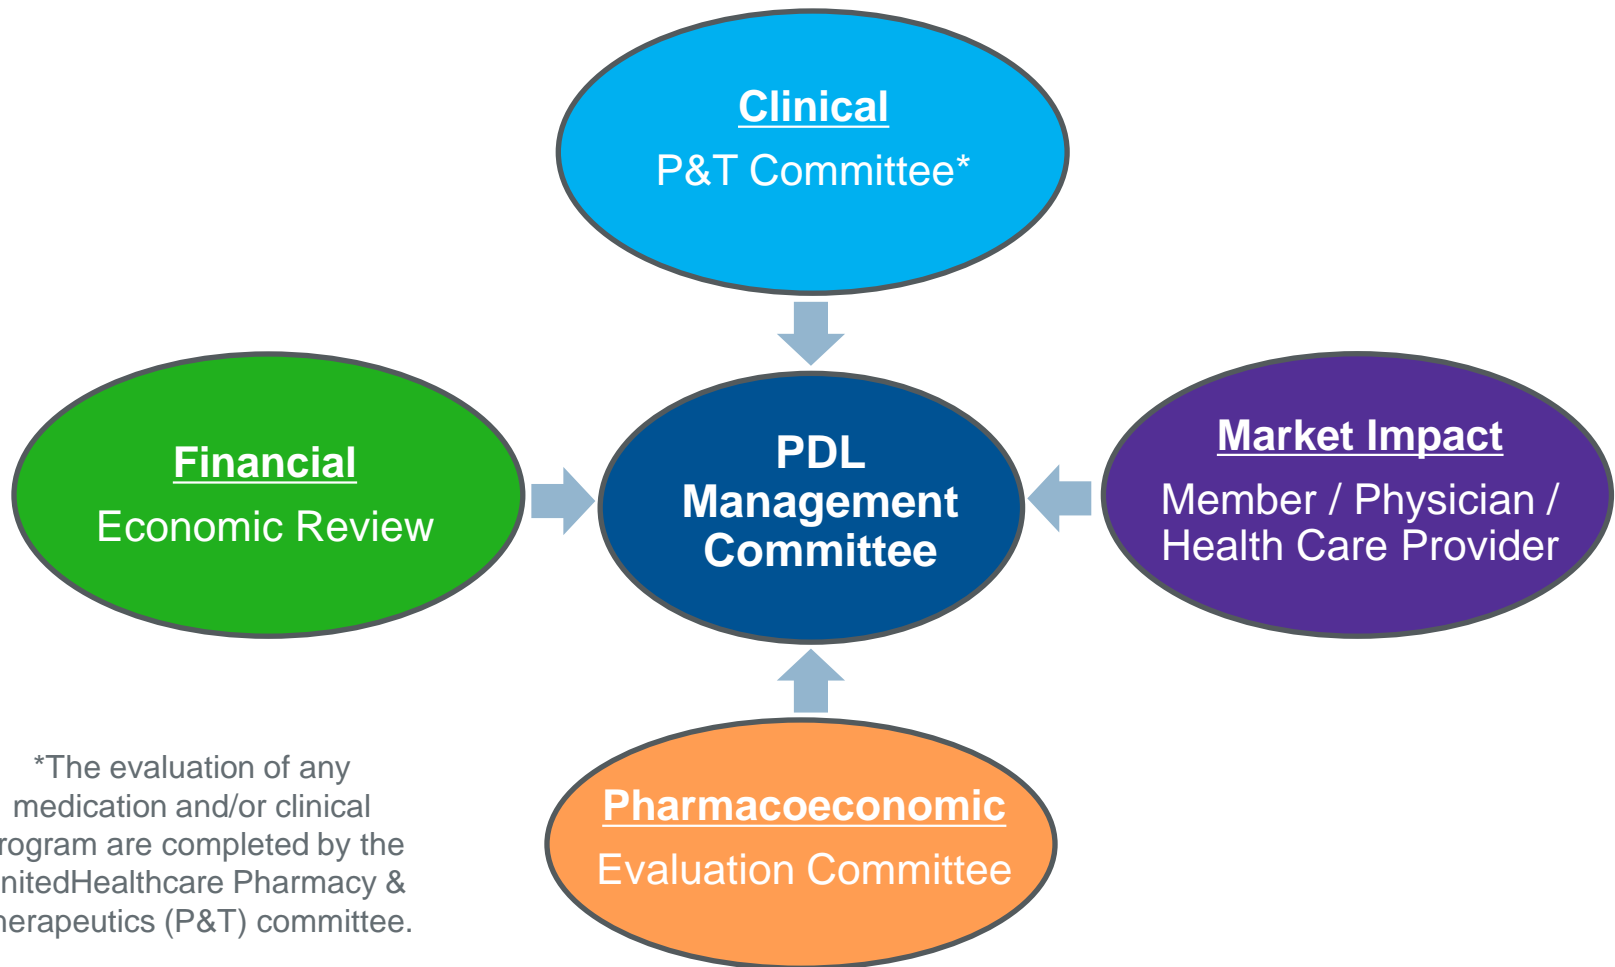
Clinical
P&T Committee*

Financial
Economic Review

PDL Management Committee

Market Impact
Member / Physician / Health Care Provider

Pharmacoeconomic
Evaluation Committee

*The evaluation of any medication and/or clinical rogram are completed by the nitedHealthcare Pharmacy & herapeutics (P&T) committee.